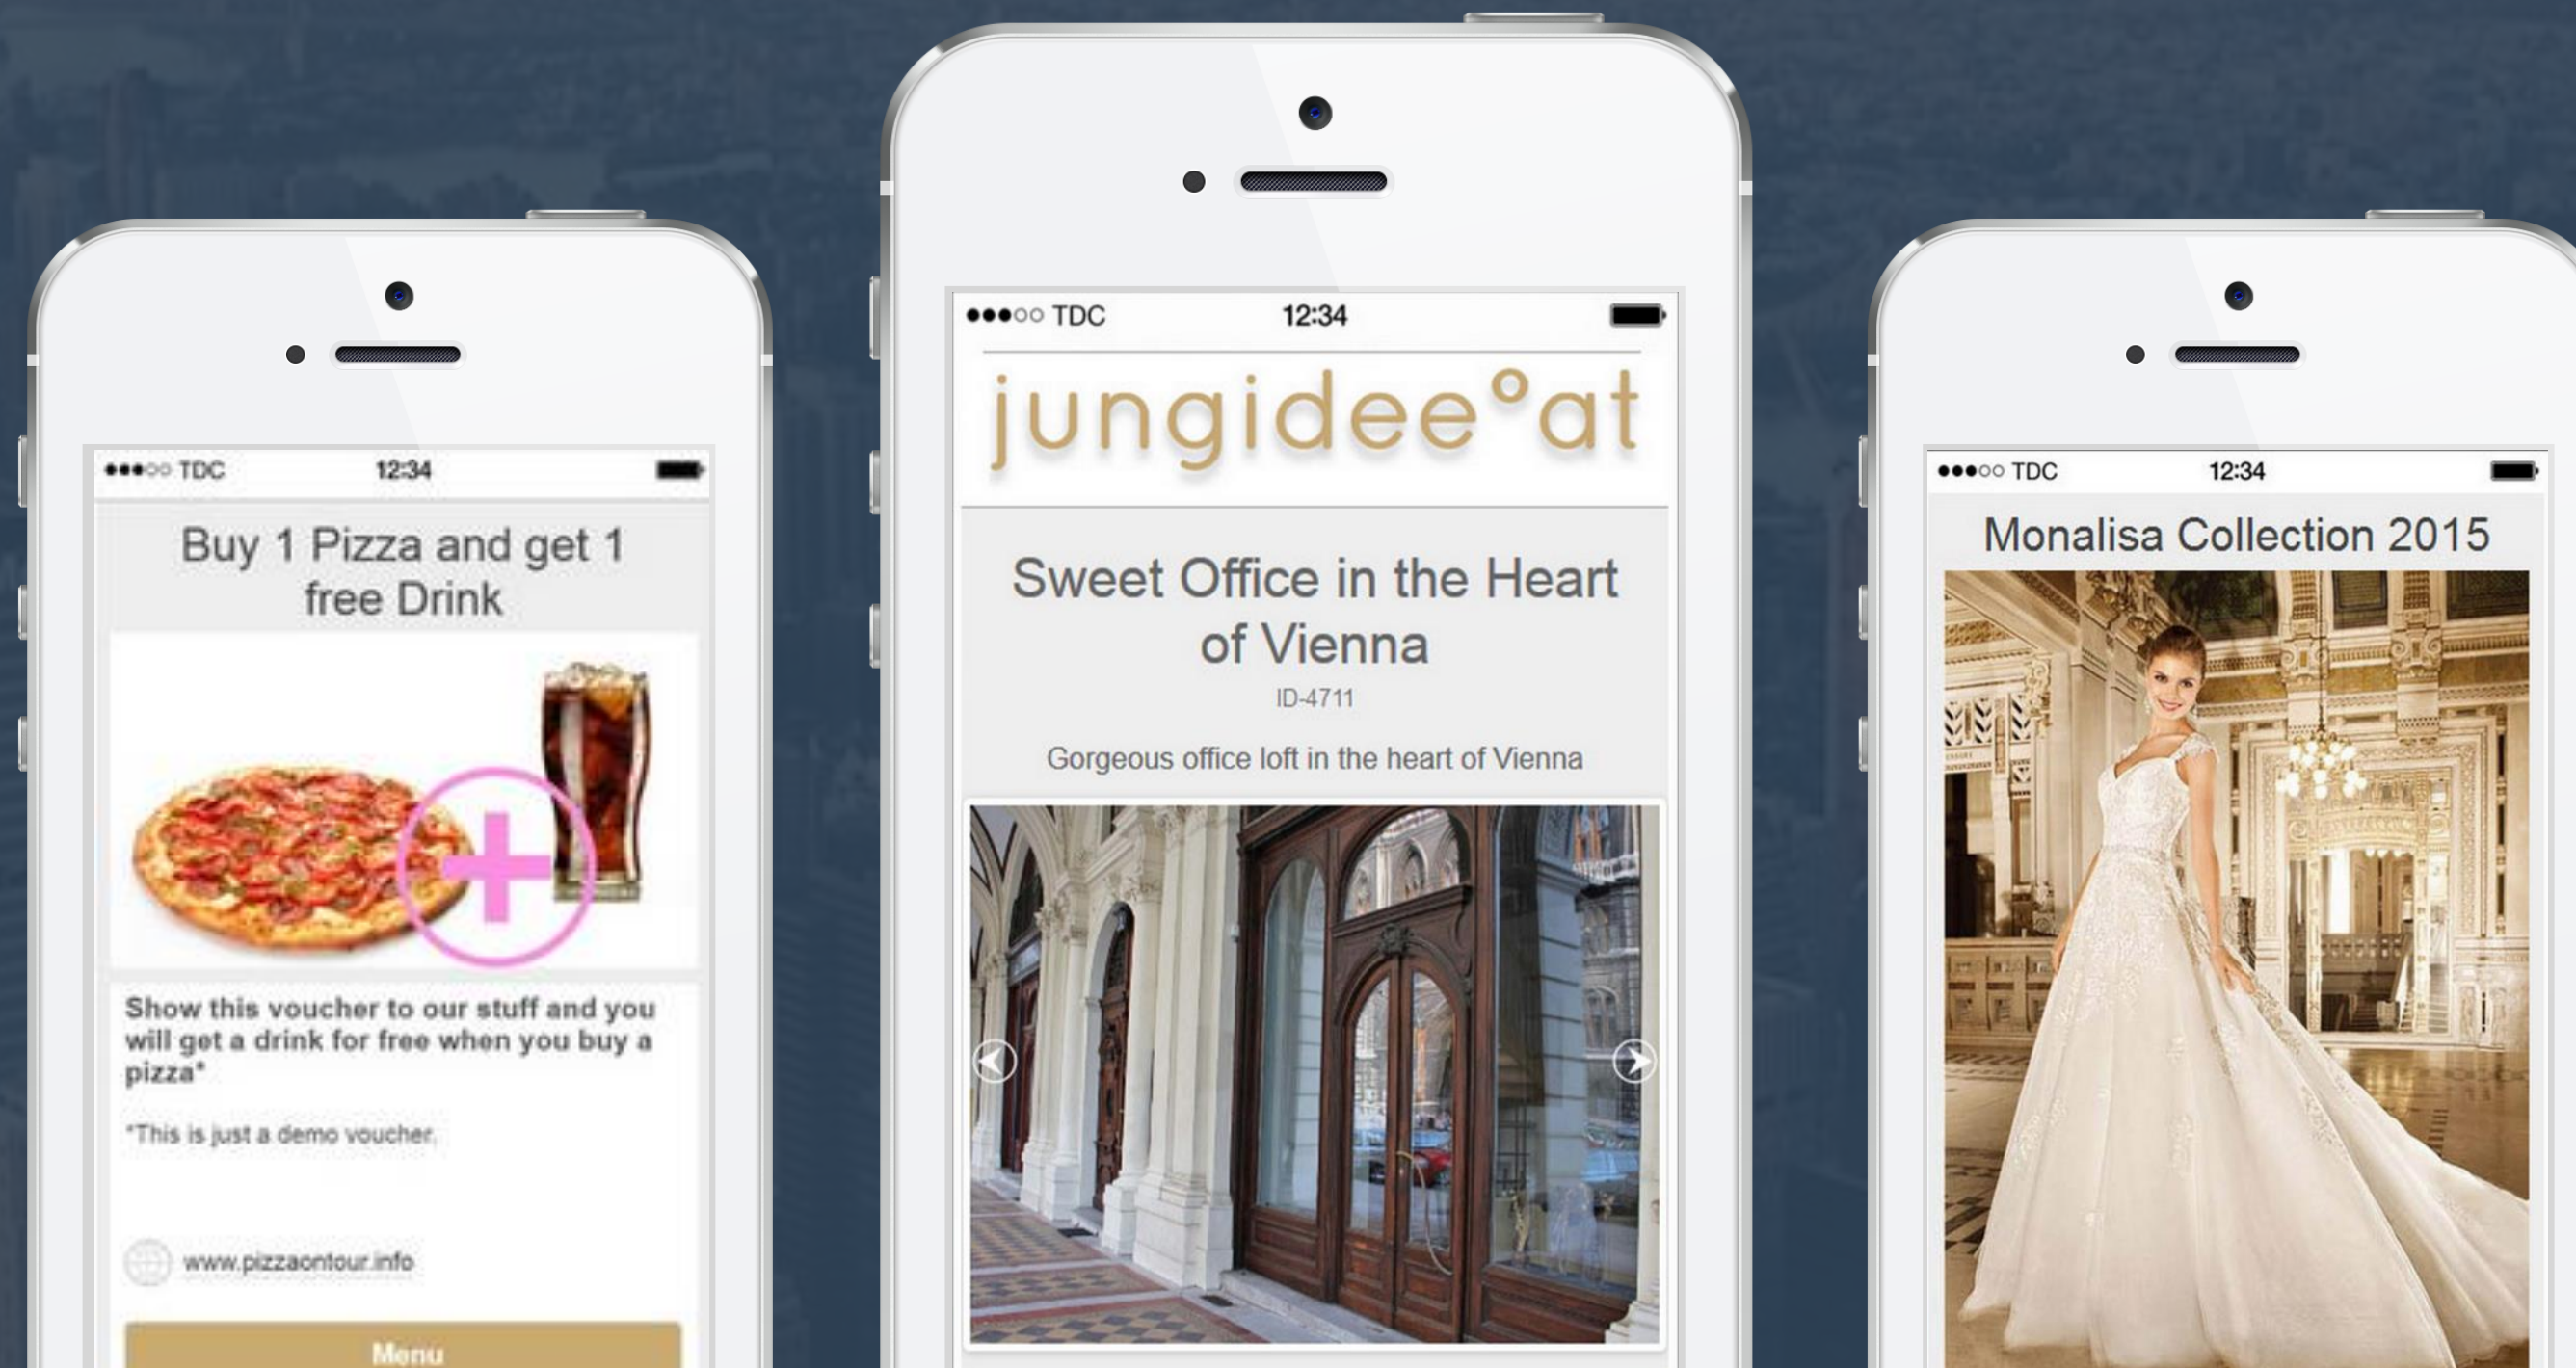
●●●○○ TDC 12:34

Buy 1 Pizza and get 1 free Drink

Show this voucher to our stuff and you will get a drink for free when you buy a pizza*

*This is just a demo voucher.

www.pizzaontour.info

Menu

●●●○○ TDC 12:34

jungidee°at

Sweet Office in the Heart of Vienna

ID-4711

Gorgeous office loft in the heart of Vienna

●●●○○ TDC 12:34

Monalisa Collection 2015